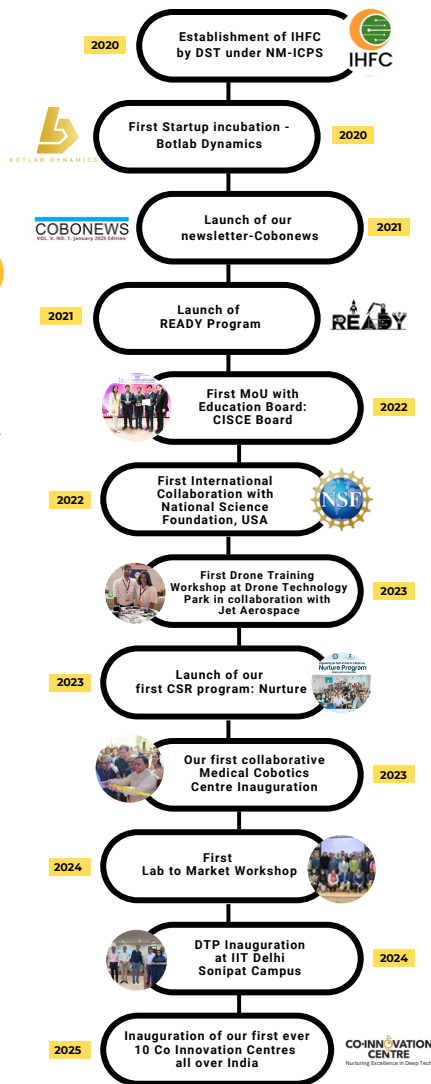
2020

Establishment of IHFC by DST under NM-ICPS

IHFC

BOTLAB DYNAMICS

First Startup incubation - Botlab Dynamics

2020

COBONEWS
VOL. V, NO. 1, January 2025 Edition

Launch of our newsletter-Cobonews

2021

2021

Launch of READY Program

READY

First MoU with Education Board: CISCE Board

2022

2022

First International Collaboration with National Science Foundation, USA

NSF

First Drone Training Workshop at Drone Technology Park in collaboration with Jet Aerospace

2023

2023

Launch of our first CSR program: Nurture

Nurture Program

Our first collaborative Medical Cobotics Centre Inauguration

2023

2024

First Lab to Market Workshop

DTP Inauguration at IIT Delhi Sonipat Campus

2024

2025

Inauguration of our first ever 10 Co Innovation Centres all over India

CO-INNOVATION CENTRE
Nurturing Excellence in Deep Tech